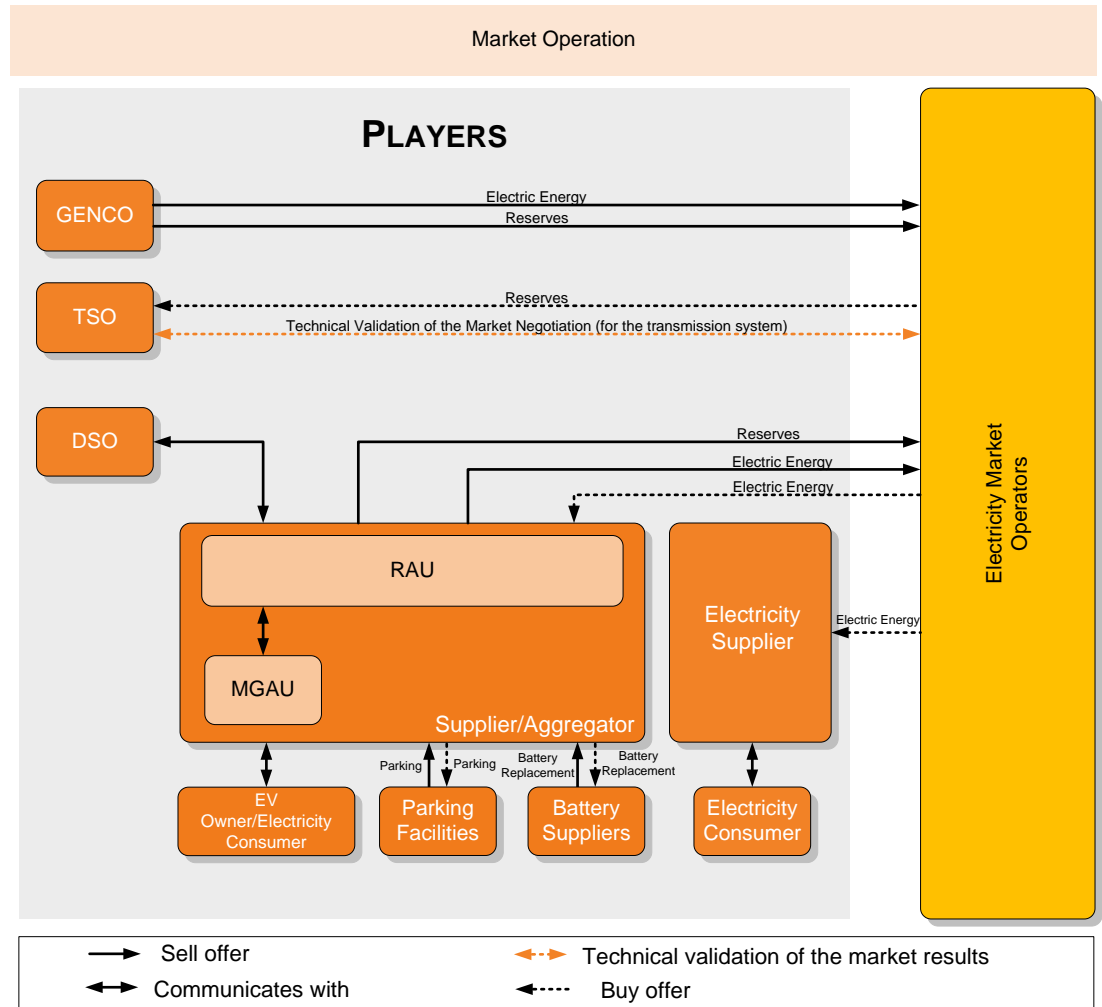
Market Operation

PLAYERS

GENCO

Electric Energy

Reserves

TSO

Reserves

Technical Validation of the Market Negotiation (for the transmission system)

DSO

Reserves

Electric Energy

Electric Energy

RAU

MGAU

Supplier/Aggregator

Electricity Supplier

Electric Energy

Electricity Market Operators

Parking

Parking

Battery Replacement

Battery Replacement

EV Owner/Electricity Consumer

Parking Facilities

Battery Suppliers

Electricity Consumer

Sell offer

Communicates with

Technical validation of the market results

Buy offer